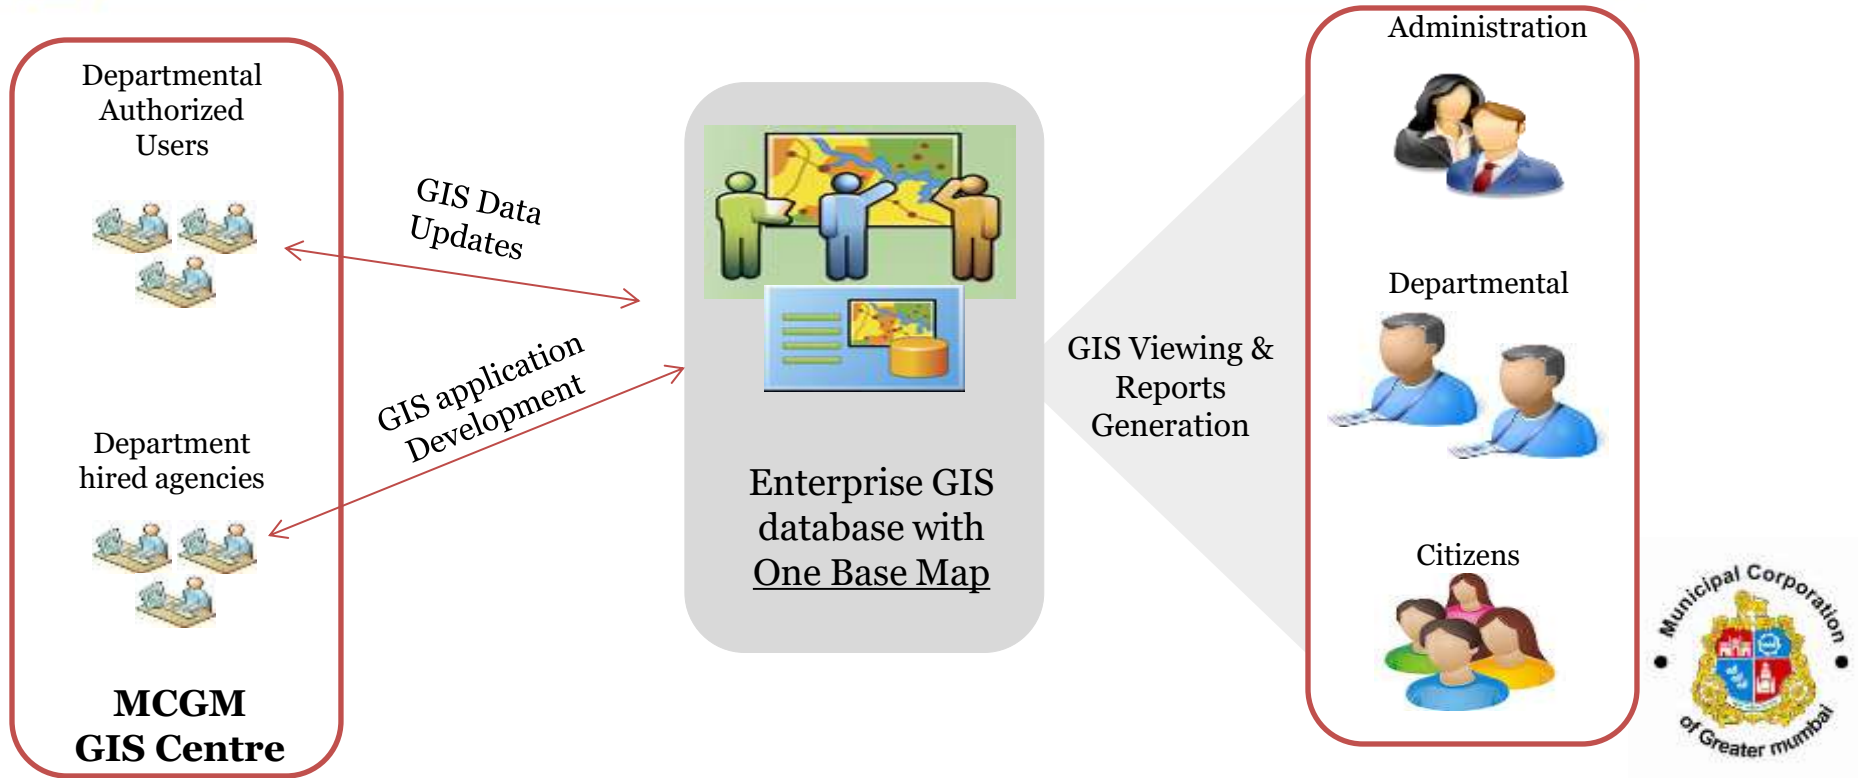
Departmental Authorized Users

Department hired agencies

MCGM GIS Centre

GIS Data Updates

GIS application Development

Enterprise GIS database with One Base Map

GIS Viewing & Reports Generation

Administration

Departmental

Citizens

Municipal Corporation of Greater mumbai